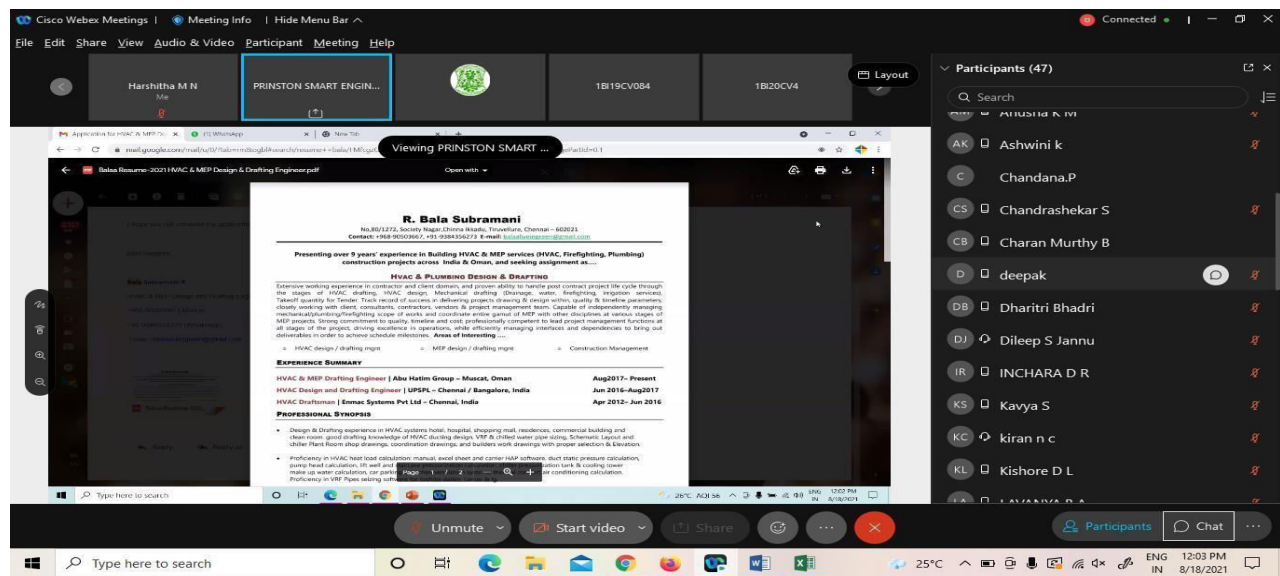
Cisco Webex Meetings | Meeting Info | Hide Menu Bar ^

Connected

File Edit Share View Audio & Video Participant Meeting Help

Harshitha M N
Me

PRINSTON SMART ENGIN...

1BI19CV084

1BI20CV4

Layout

Participants (47)

Search

Anusha K M

Ashwini k

Chandana.P

Chandrashekar S

Charan Murthy B

deepak

Dharitri Bhadri

Dileep S Jannu

INCHARA D R

Kavya S

kiran n c

Kishore D L

LAVANYA R A

Viewing PRINSTON SMART ...

mail.google.com/mail/u/0/

Bala Resume-2021 HVAC & MEP Design & Drafting Engineer.pdf

Open with

R. Bala Subramani

No.80/1272, Society Nagar,Chinna Ikkadu, Tiruvellure, Chennai – 602021
Contact: +968-90503667, +91-9384356273 E-mail: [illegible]

Presenting over 9 years' experience in Building HVAC & MEP services (HVAC, Firefighting, Plumbing) construction projects across India & Oman, and seeking assignment as....

HVAC & PLUMBING DESIGN & DRAFTING

Extensive working experience in contractor and client domain, and proven ability to handle post contract project life cycle through the stages of HVAC drafting, HVAC design, Mechanical drafting (Drainage, water, firefighting, irrigation services), Takeoff quantity for Tender. Track record of success in delivering projects drawing & design within, quality & timeline parameters, closely working with client, consultants, contractors, vendors & project management team. Capable of independently managing mechanical/plumbing/firefighting scope of works and coordinate entire gamut of MEP with other disciplines at various stages of MEP projects. Strong commitment to quality, timeline and cost; professionally competent to lead project management functions at all stages of the project, driving excellence in operations, while efficiently managing interfaces and dependencies to bring out deliverables in order to achieve schedule milestones. Areas of Interesting ....

HVAC design / drafting mgmt    MEP design / drafting mgmt    Construction Management

EXPERIENCE SUMMARY

HVAC & MEP Drafting Engineer | Abu Hatim Group – Muscat, Oman    Aug2017– Present
HVAC Design and Drafting Engineer | UPSPL – Chennai / Bangalore, India    Jun 2016–Aug2017
HVAC Draftsman | Enmac Systems Pvt Ltd – Chennai, India    Apr 2012– Jun 2016

PROFESSIONAL SYNOPSIS

Design & Drafting experience in HVAC systems hotel, hospital, shopping mall, residences, commercial building and clean room. good drafting knowledge of HVAC ducting design, VRF & chilled water pipe sizing, Schematic Layout and chiller Plant Room shop drawings, coordination drawings, and builders work drawings with proper selection & Elevation.

Proficiency in HVAC heat load calculation: manual, excel sheet and carrier HAP software, duct static pressure calculation, pump head calculation, lift well and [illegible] ation tank & cooling tower make up water calculation, car parki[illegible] air conditioning calculation. Proficiency in VRF Pipes seizing soft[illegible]

Page 1 / 2

Type here to search

26°C AQI 56 ENG IN 12:02 PM 8/18/2021

Unmute    Start video    Share    Participants    Chat

Type here to search

25°C ENG IN 12:03 PM 8/18/2021